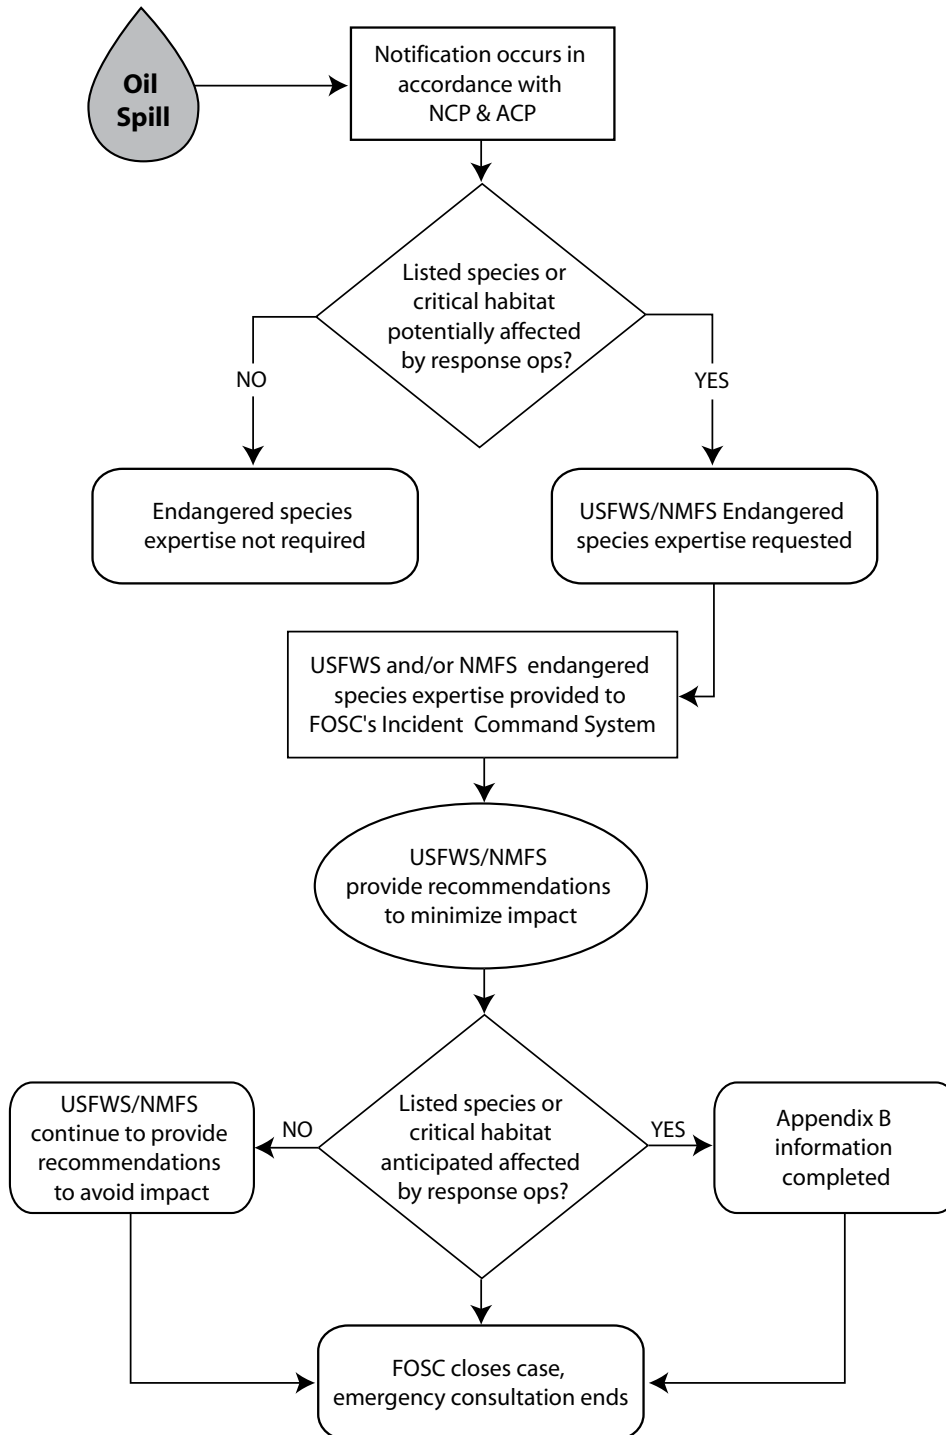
Oil Spill

Notification occurs in accordance with NCP & ACP

Listed species or critical habitat potentially affected by response ops?

NO

YES

Endangered species expertise not required

USFWS/NMFS Endangered species expertise requested

USFWS and/or NMFS endangered species expertise provided to FOSC's Incident Command System

USFWS/NMFS provide recommendations to minimize impact

USFWS/NMFS continue to provide recommendations to avoid impact

NO

Listed species or critical habitat anticipated affected by response ops?

YES

Appendix B information completed

FOSC closes case, emergency consultation ends